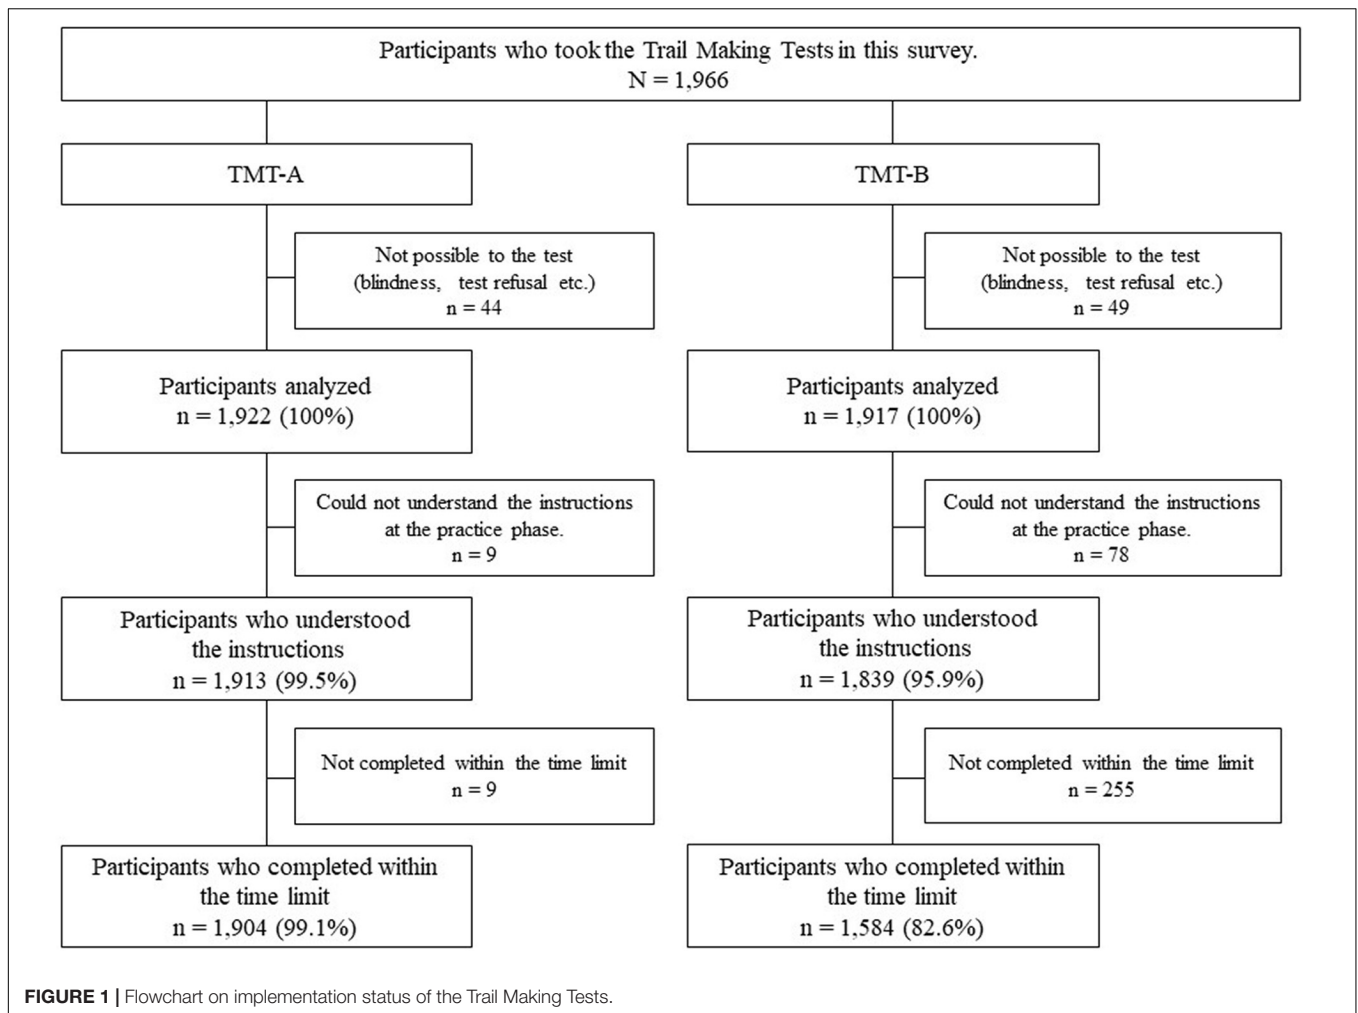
Participants who took the Trail Making Tests in this survey.
N = 1,966

TMT-A

Not possible to the test
(blindness, test refusal etc.)
n = 44

Participants analyzed
n = 1,922 (100%)

Could not understand the instructions at the practice phase.
n = 9

Participants who understood the instructions
n = 1,913 (99.5%)

Not completed within the time limit
n = 9

Participants who completed within the time limit
n = 1,904 (99.1%)

TMT-B

Not possible to the test
(blindness, test refusal etc.)
n = 49

Participants analyzed
n = 1,917 (100%)

Could not understand the instructions at the practice phase.
n = 78

Participants who understood the instructions
n = 1,839 (95.9%)

Not completed within the time limit
n = 255

Participants who completed within the time limit
n = 1,584 (82.6%)

FIGURE 1 | Flowchart on implementation status of the Trail Making Tests.